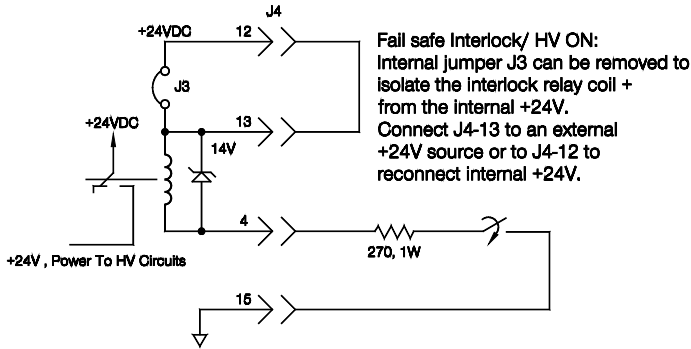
J4

+24VDC

12

J3

13

+24VDC

14V

4

270, 1W

+24V , Power To HV Circuits

15

Fail safe Interlock/ HV ON:
Internal jumper J3 can be removed to isolate the interlock relay coil + from the internal +24V.
Connect J4-13 to an external +24V source or to J4-12 to reconnect internal +24V.